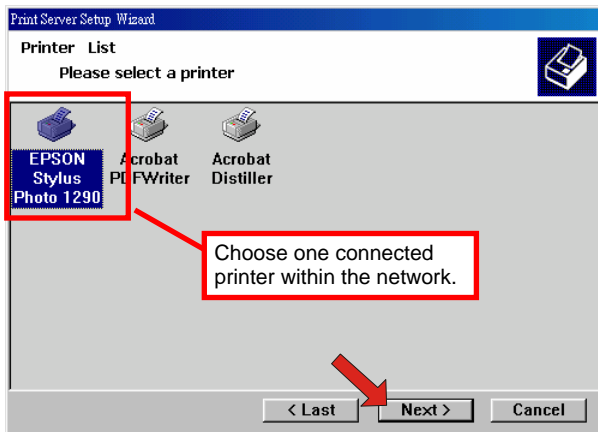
Print Server Setup Wizard

Printer List

Please select a printer

EPSON Stylus Photo 1290

Acrobat PDFWriter

Acrobat Distiller

Choose one connected printer within the network.

< Last

Next >

Cancel